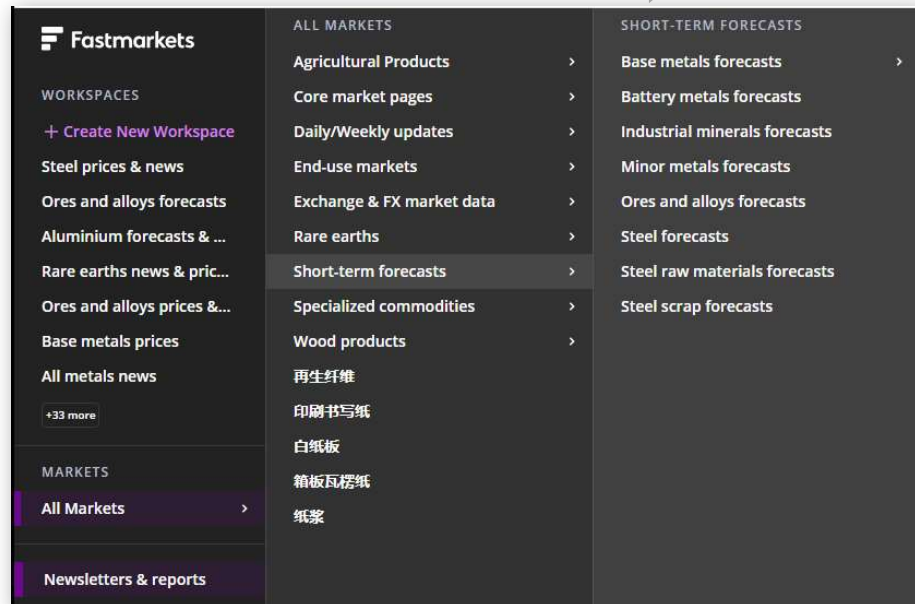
Fastmarkets

WORKSPACES

+ Create New Workspace

Steel prices & news

Ores and alloys forecasts

Aluminium forecasts & ...

Rare earths news & pric...

Ores and alloys prices &...

Base metals prices

All metals news

+33 more

MARKETS

All Markets

Newsletters & reports

ALL MARKETS

Agricultural Products

Core market pages

Daily/Weekly updates

End-use markets

Exchange & FX market data

Rare earths

Short-term forecasts

Specialized commodities

Wood products

再生纤维

印刷书写纸

白纸板

箱板瓦楞纸

纸浆

SHORT-TERM FORECASTS

Base metals forecasts

Battery metals forecasts

Industrial minerals forecasts

Minor metals forecasts

Ores and alloys forecasts

Steel forecasts

Steel raw materials forecasts

Steel scrap forecasts